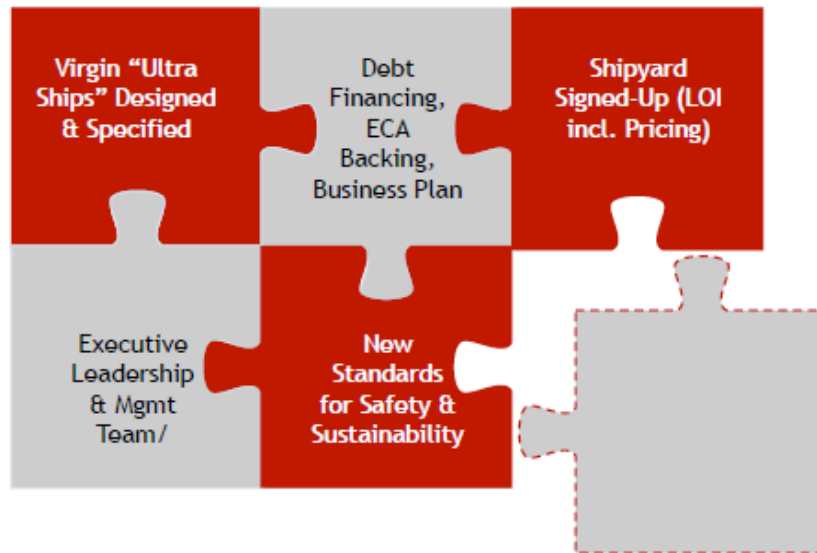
Virgin “Ultra Ships” Designed & Specified

Debt Financing, ECA Backing, Business Plan

Shipyard Signed-Up (LOI incl. Pricing)

Executive Leadership & Mgmt Team/

New Standards for Safety & Sustainability